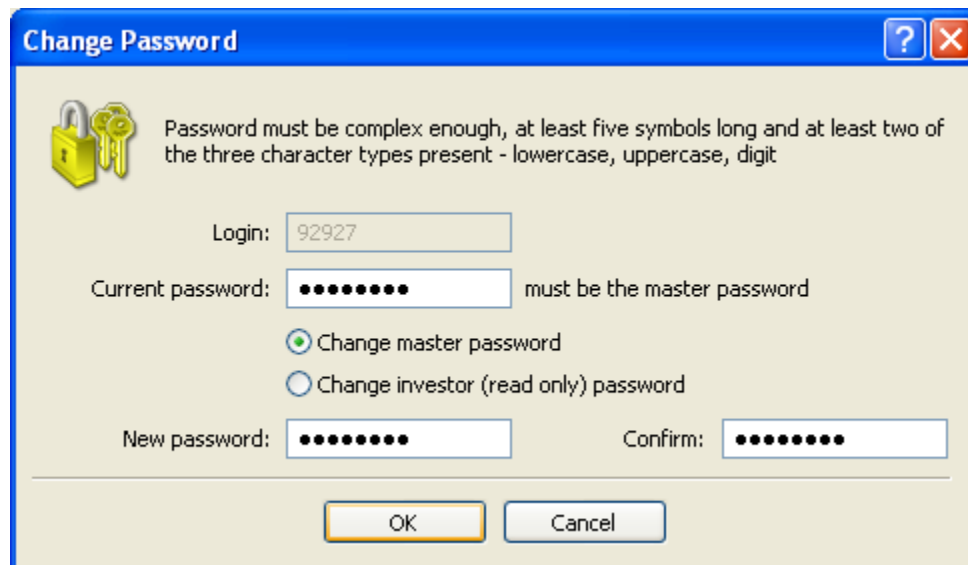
Change Password

Password must be complex enough, at least five symbols long and at least two of the three character types present - lowercase, uppercase, digit

Login: 92927

Current password: •••••••• must be the master password

Change master password

Change investor (read only) password

New password: •••••••• Confirm: ••••••••

OK Cancel